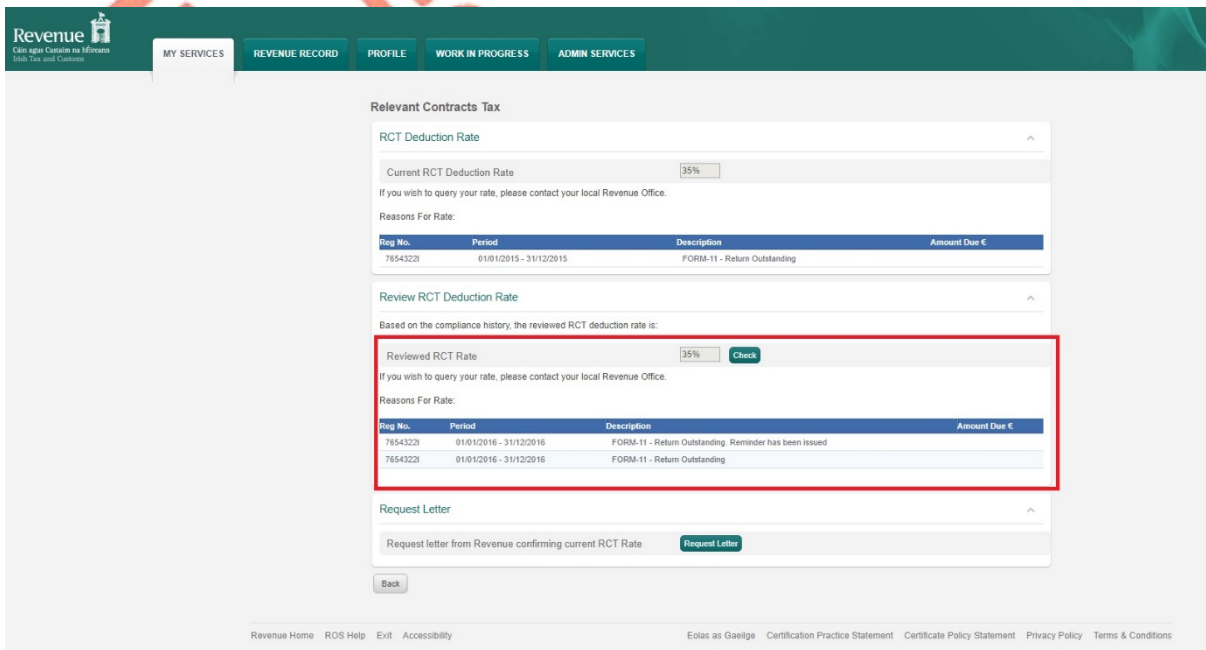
Revenue
Cáin agus Custaim na hÉireann
Irish Tax and Customs

MY SERVICES | REVENUE RECORD | PROFILE | WORK IN PROGRESS | ADMIN SERVICES

Relevant Contracts Tax

RCT Deduction Rate

Current RCT Deduction Rate 35%

If you wish to query your rate, please contact your local Revenue Office.

Reasons For Rate:

| Reg No. | Period | Description | Amount Due € |
|---|---|---|---|
| 7654322I | 01/01/2015 - 31/12/2015 | FORM-11 - Return Outstanding | |

Review RCT Deduction Rate

Based on the compliance history, the reviewed RCT deduction rate is:

Reviewed RCT Rate 35% Check

If you wish to query your rate, please contact your local Revenue Office.

Reasons For Rate:

| Reg No. | Period | Description | Amount Due € |
|---|---|---|---|
| 7654322I | 01/01/2016 - 31/12/2016 | FORM-11 - Return Outstanding. Reminder has been issued | |
| 7654322I | 01/01/2016 - 31/12/2016 | FORM-11 - Return Outstanding | |

Request Letter

Request letter from Revenue confirming current RCT Rate Request Letter

Back

Revenue Home ROS Help Exit Accessibility

Eolas as Gaeilge Certification Practice Statement Certificate Policy Statement Privacy Policy Terms & Conditions